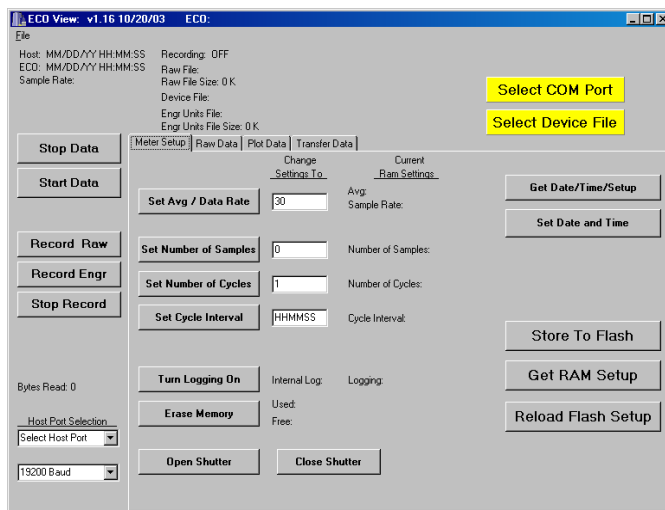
ECO View: v1.16 10/20/03 ECO:

File

Host: MM/DD/YY HH:MM:SS
ECO: MM/DD/YY HH:MM:SS
Sample Rate:

Recording: OFF
Raw File:
Raw File Size: 0 K
Device File:
Engr Units File:
Engr Units File Size: 0 K

Select COM Port

Select Device File

Stop Data

Start Data

Record Raw

Record Engr

Stop Record

Bytes Read: 0

Host Port Selection

Select Host Port

19200 Baud

Meter Setup | Raw Data | Plot Data | Transfer Data

Change Settings To

Current Ram Settings

Set Avg / Data Rate | 30 | Avg: Sample Rate:

Set Number of Samples | 0 | Number of Samples:

Set Number of Cycles | 1 | Number of Cycles:

Set Cycle Interval | HHMMSS | Cycle Interval:

Turn Logging On | Internal Log: | Logging:

Erase Memory | Used: Free:

Open Shutter

Close Shutter

Get Date/Time/Setup

Set Date and Time

Store To Flash

Get RAM Setup

Reload Flash Setup